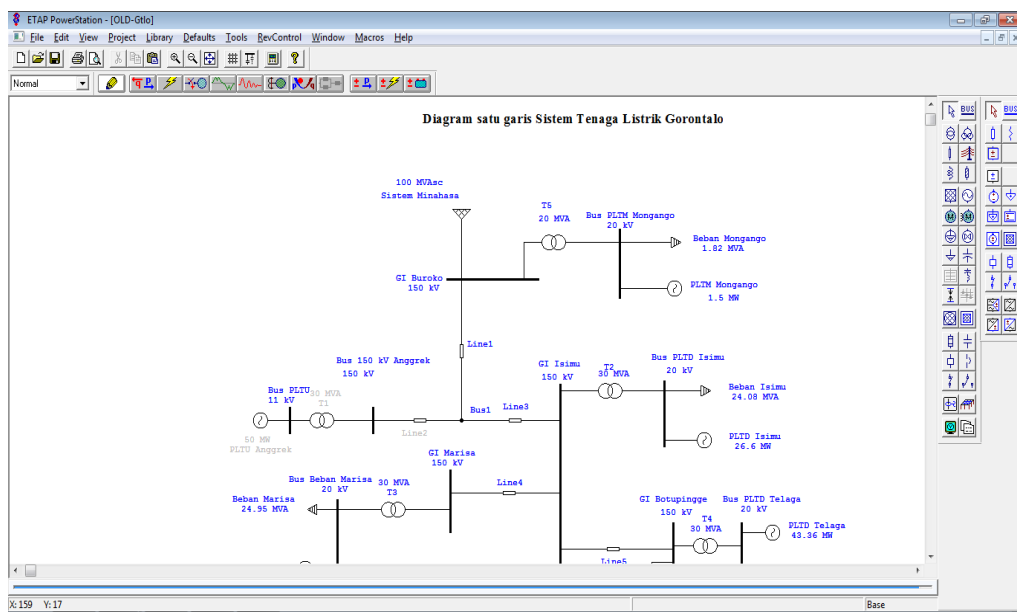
ETAP PowerStation - [OLD-Gtlo]

File Edit View Project Library Defaults Tools RevControl Window Macros Help

Normal

BUS BUS

Diagram satu garis Sistem Tenaga Listrik Gorontalo

100 MVAsc
Sistem Minahasa

T5
20 MVA

Bus PLTM Mongango
20 kV

Beban Mongango
1.82 MVA

GI Buroko
150 kV

PLTM Mongango
1.5 MW

Line1

Bus 150 kV Anggrek
150 kV

GI Isimu
150 kV

T2
30 MVA

Bus PLTD Isimu
20 kV

Beban Isimu
24.08 MVA

Bus PLTU
11 kV

30 MVA
T1

Bus1

Line3

Line2

PLTD Isimu
26.6 MW

50 MW
PLTU Anggrek

GI Marisa
150 kV

Bus Beban Marisa
20 kV

30 MVA
T3

Line4

Beban Marisa
24.95 MVA

GI Botupingge
150 kV

Bus PLTD Telaga
20 kV

T4
30 MVA

PLTD Telaga
43.36 MW

Line5

X: 159 Y: 17

Base